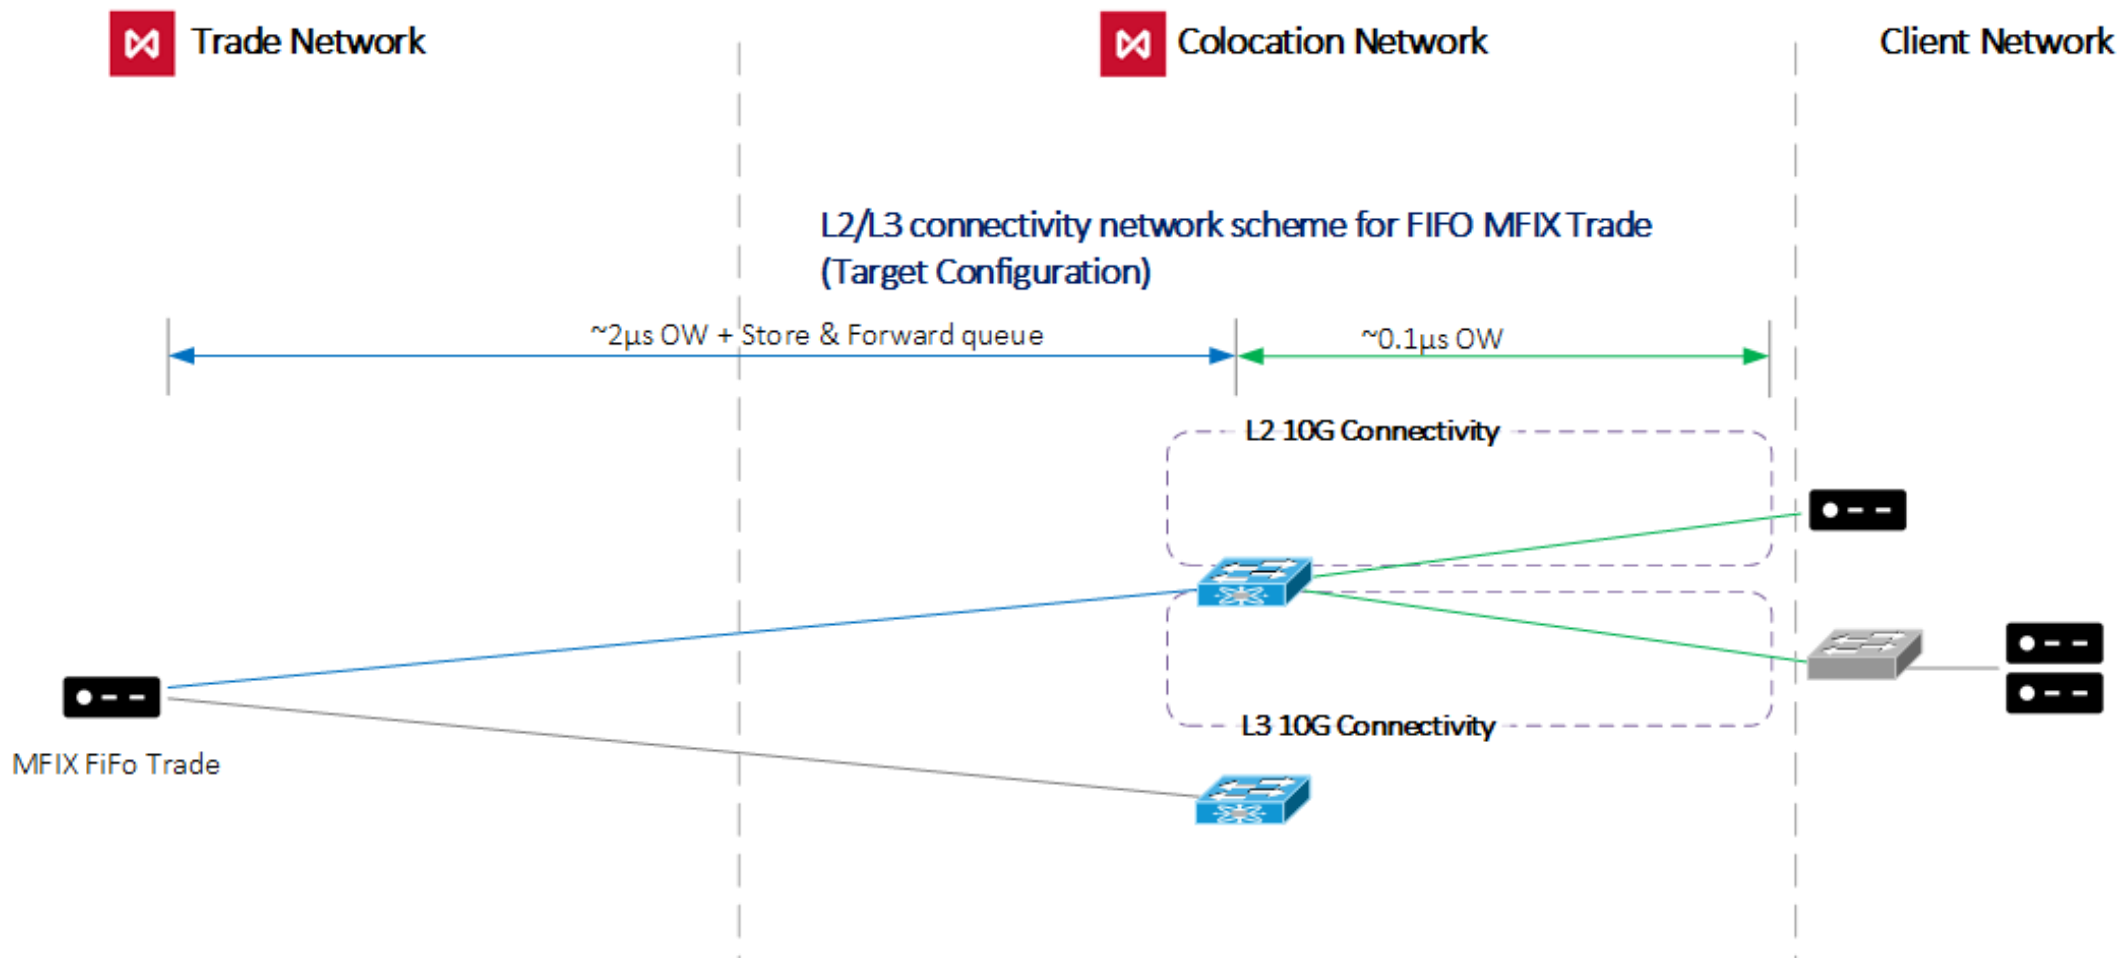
Trade Network

Colocation Network

Client Network

L2/L3 connectivity network scheme for FIFO MFIX Trade (Target Configuration)

~2µs OW + Store & Forward queue

~0.1µs OW

L2 10G Connectivity

L3 10G Connectivity

MFIX FiFo Trade